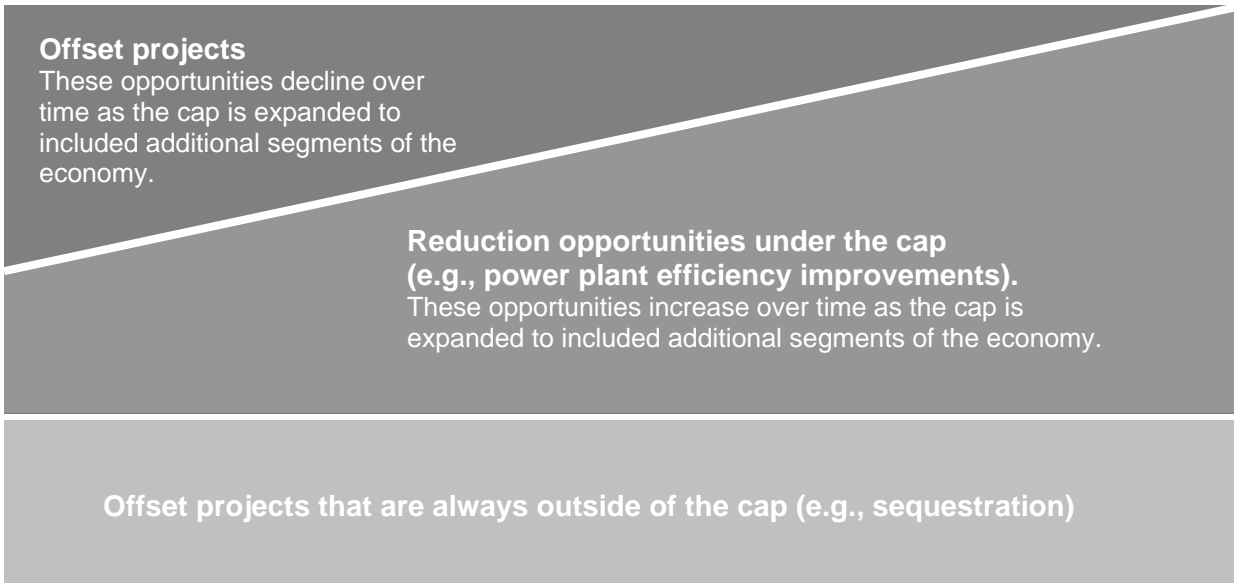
**Offset projects**
These opportunities decline over time as the cap is expanded to included additional segments of the economy.

**Reduction opportunities under the cap (e.g., power plant efficiency improvements).**
These opportunities increase over time as the cap is expanded to included additional segments of the economy.

**Offset projects that are always outside of the cap (e.g., sequestration)**